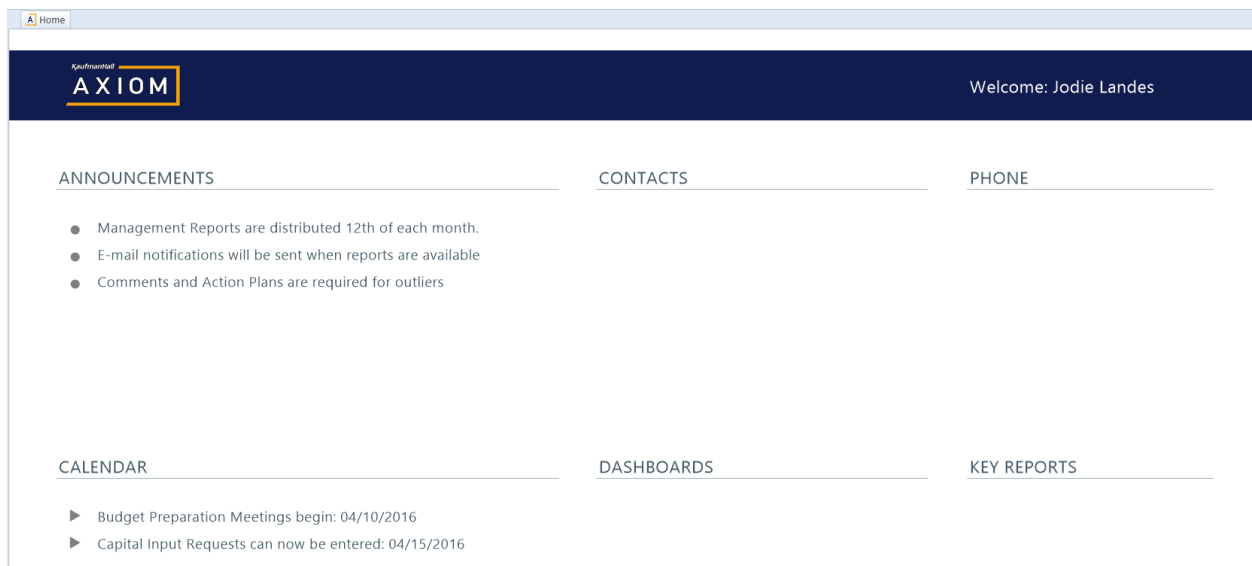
Home

KaufmanHall
AXIOM

Welcome: Jodie Landes

ANNOUNCEMENTS

- Management Reports are distributed 12th of each month.
- E-mail notifications will be sent when reports are available
- Comments and Action Plans are required for outliers

CONTACTS

PHONE

CALENDAR

- Budget Preparation Meetings begin: 04/10/2016
- Capital Input Requests can now be entered: 04/15/2016

DASHBOARDS

KEY REPORTS